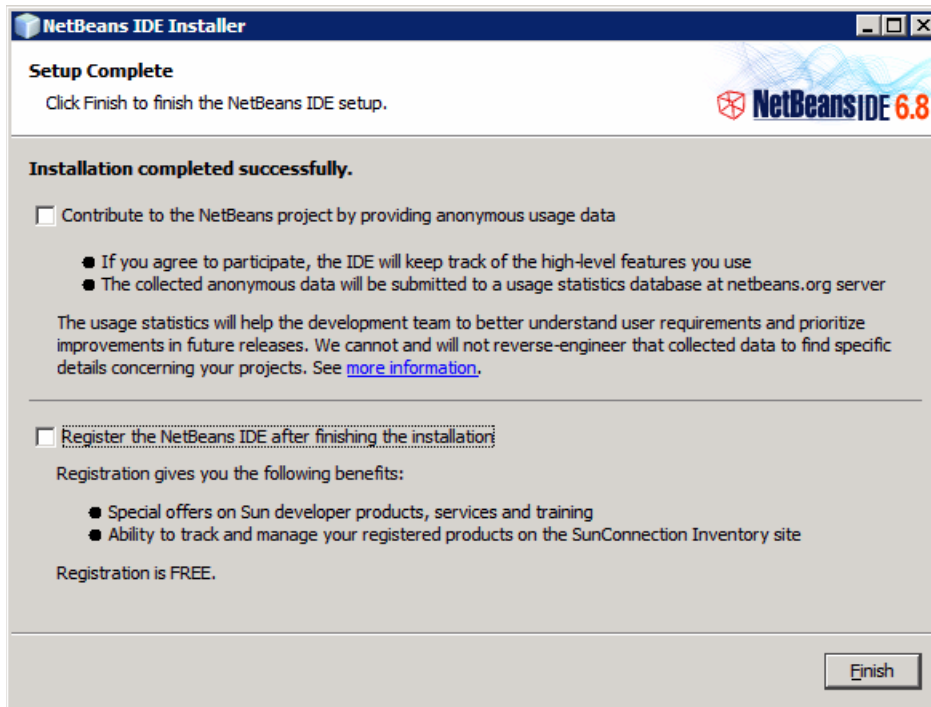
NetBeans IDE Installer

Setup Complete

Click Finish to finish the NetBeans IDE setup.

NetBeans IDE 6.8

Installation completed successfully.

Contribute to the NetBeans project by providing anonymous usage data

- If you agree to participate, the IDE will keep track of the high-level features you use
- The collected anonymous data will be submitted to a usage statistics database at netbeans.org server

The usage statistics will help the development team to better understand user requirements and prioritize improvements in future releases. We cannot and will not reverse-engineer that collected data to find specific details concerning your projects. See more information.

Register the NetBeans IDE after finishing the installation

Registration gives you the following benefits:

- Special offers on Sun developer products, services and training
- Ability to track and manage your registered products on the SunConnection Inventory site

Registration is FREE.

Finish